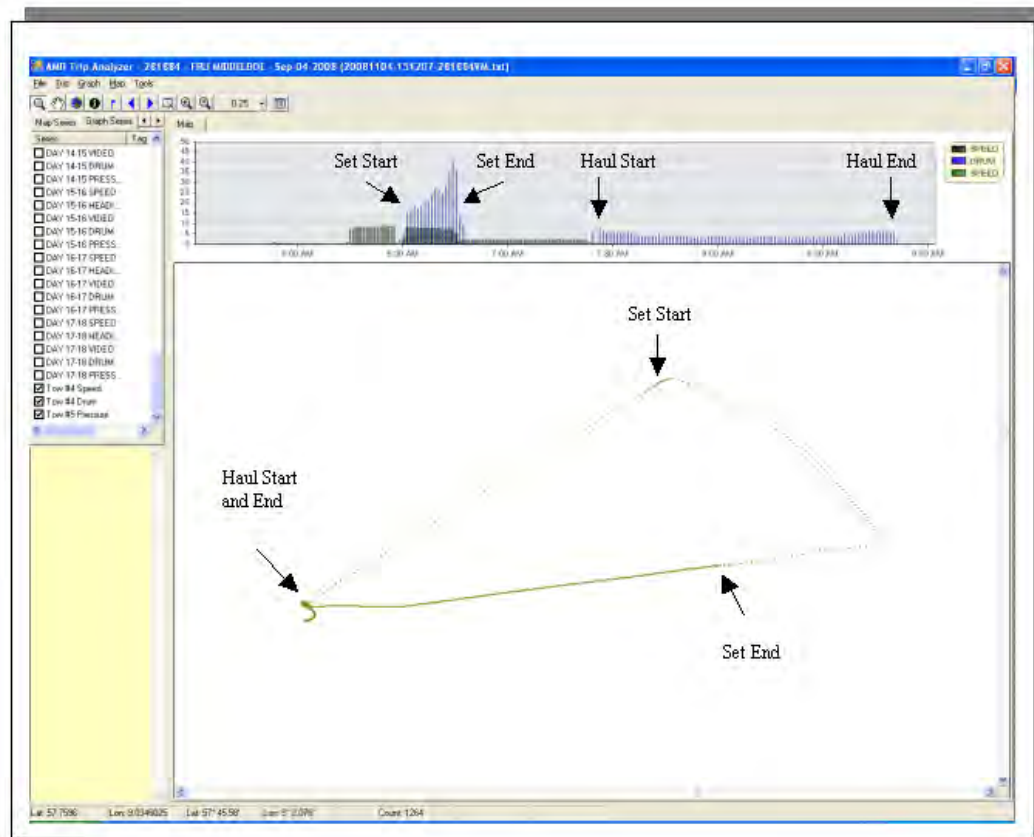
AMR Trip Analyzer - 281084 - FRU MIDDELBOE - Sep-04-2008 (20081104.131207.281084VM.txt)

File Edit Graph Map Tools

0.25

Map Series Graph Series

Series Tag

DAY 14-15 VIDEO
DAY 14-15 DRUM
DAY 14-15 PRESS...
DAY 15-16 SPEED
DAY 15-16 HEADI...
DAY 15-16 VIDEO
DAY 15-16 DRUM
DAY 15-16 PRESS...
DAY 16-17 SPEED
DAY 16-17 HEADI...
DAY 16-17 VIDEO
DAY 16-17 DRUM
DAY 16-17 PRESS...
DAY 17-18 SPEED
DAY 17-18 HEADI...
DAY 17-18 VIDEO
DAY 17-18 DRUM
DAY 17-18 PRESS...
Tow #4 Speed
Tow #4 Drum
Tow #5 Pressure

Main

50 45 40 35 30 25 20 15 10 5 0

Set Start Set End Haul Start Haul End

SPEED
DRUM
SPEED

6:00 AM 6:30 AM 7:00 AM 7:30 AM 8:00 AM 8:30 AM 9:00 AM

Set Start

Haul Start and End

Set End

Lat: 57.7596 Lon: 9.0349025 Lat: 57° 45.58' Lon: 9° 2.076' Count: 1264